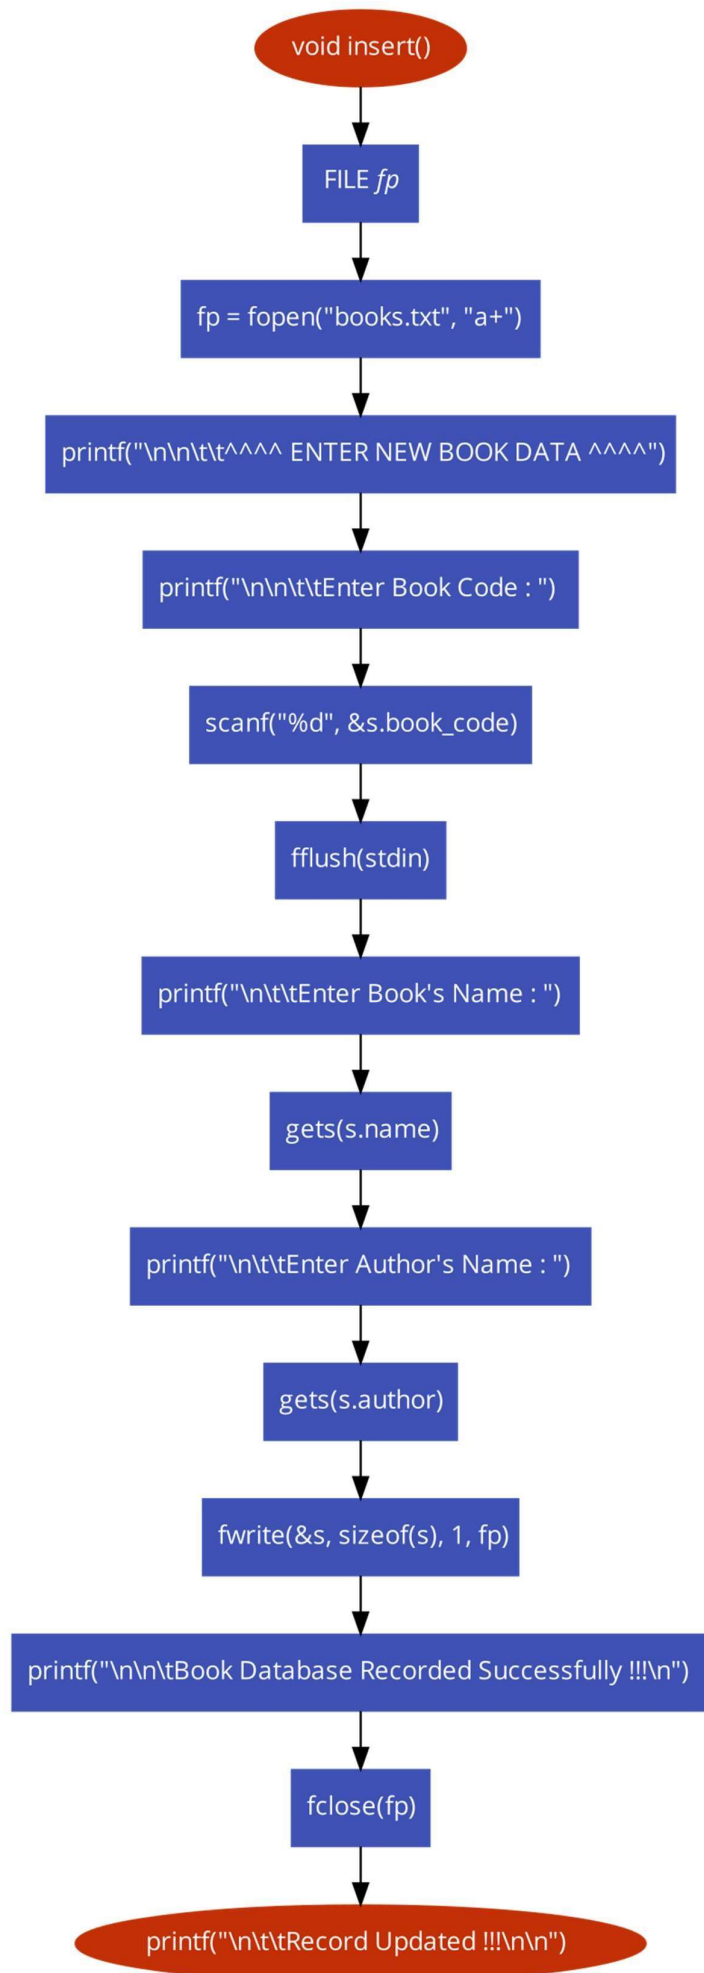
void insert()

FILE *fp*

fp = fopen("books.txt", "a+")

printf("\n\n\t\t^^^^ ENTER NEW BOOK DATA ^^^^")

printf("\n\n\t\tEnter Book Code : ")

scanf("%d", &s.book_code)

fflush(stdin)

printf("\n\t\tEnter Book's Name : ")

gets(s.name)

printf("\n\t\tEnter Author's Name : ")

gets(s.author)

fwrite(&s, sizeof(s), 1, fp)

printf("\n\n\tBook Database Recorded Successfully !!!\n")

fclose(fp)

printf("\n\t\tRecord Updated !!!\n\n")